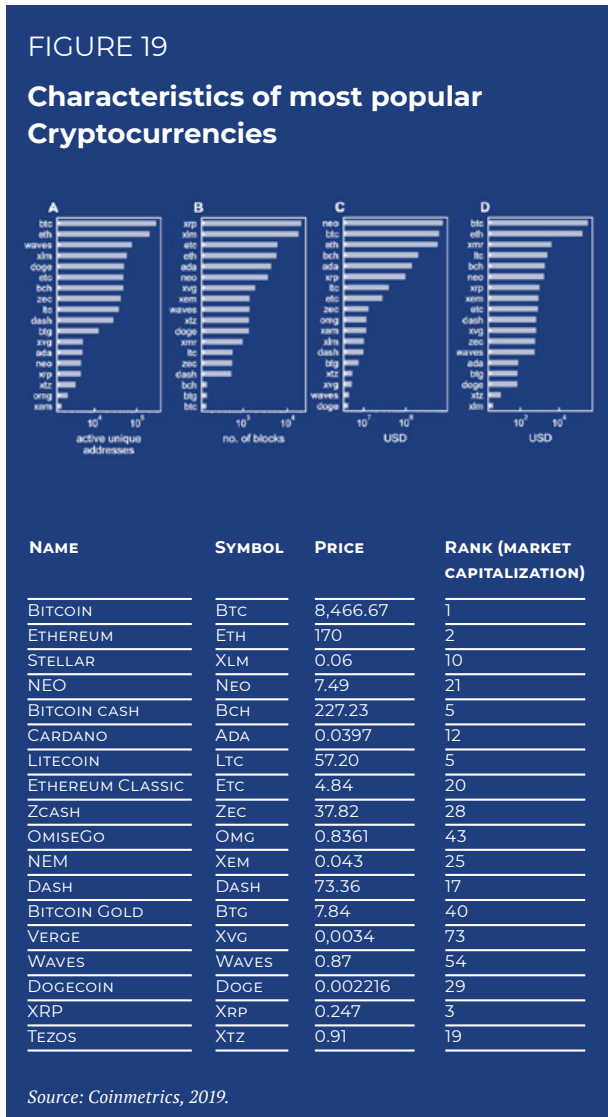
FIGURE 19

Characteristics of most popular Cryptocurrencies

A
btc
eth
waves
xlm
doge
etc
bch
zec
ltc
dash
btg
xvg
ada
neo
xrp
xtz
omg
xem
$10^4$ $10^5$
active unique addresses

B
xrp
xlm
etc
eth
ada
neo
xvg
xem
waves
xtz
doge
xmr
ltc
zec
dash
bch
btg
btc
$10^3$ $10^4$
no. of blocks

C
neo
btc
eth
bch
ada
xrp
ltc
etc
zec
omg
xem
xlm
dash
btg
xtz
xvg
waves
doge
$10^7$ $10^8$
USD

D
btc
eth
xmr
ltc
bch
neo
xrp
xem
etc
dash
xvg
zec
waves
ada
btg
doge
xtz
xlm
$10^3$ $10^4$
USD

| Name | Symbol | Price | Rank (market capitalization) |
|---|---|---|---|
| Bitcoin | Btc | 8,466.67 | 1 |
| Ethereum | Eth | 170 | 2 |
| Stellar | Xlm | 0.06 | 10 |
| NEO | Neo | 7.49 | 21 |
| Bitcoin cash | Bch | 227.23 | 5 |
| Cardano | Ada | 0.0397 | 12 |
| Litecoin | Ltc | 57.20 | 5 |
| Ethereum Classic | Etc | 4.84 | 20 |
| Zcash | Zec | 37.82 | 28 |
| OmiseGo | Omg | 0.8361 | 43 |
| NEM | Xem | 0.043 | 25 |
| Dash | Dash | 73.36 | 17 |
| Bitcoin Gold | Btg | 7.84 | 40 |
| Verge | Xvg | 0,0034 | 73 |
| Waves | Waves | 0.87 | 54 |
| Dogecoin | Doge | 0.002216 | 29 |
| XRP | Xrp | 0.247 | 3 |
| Tezos | Xtz | 0.91 | 19 |

Source: Coinmetrics, 2019.